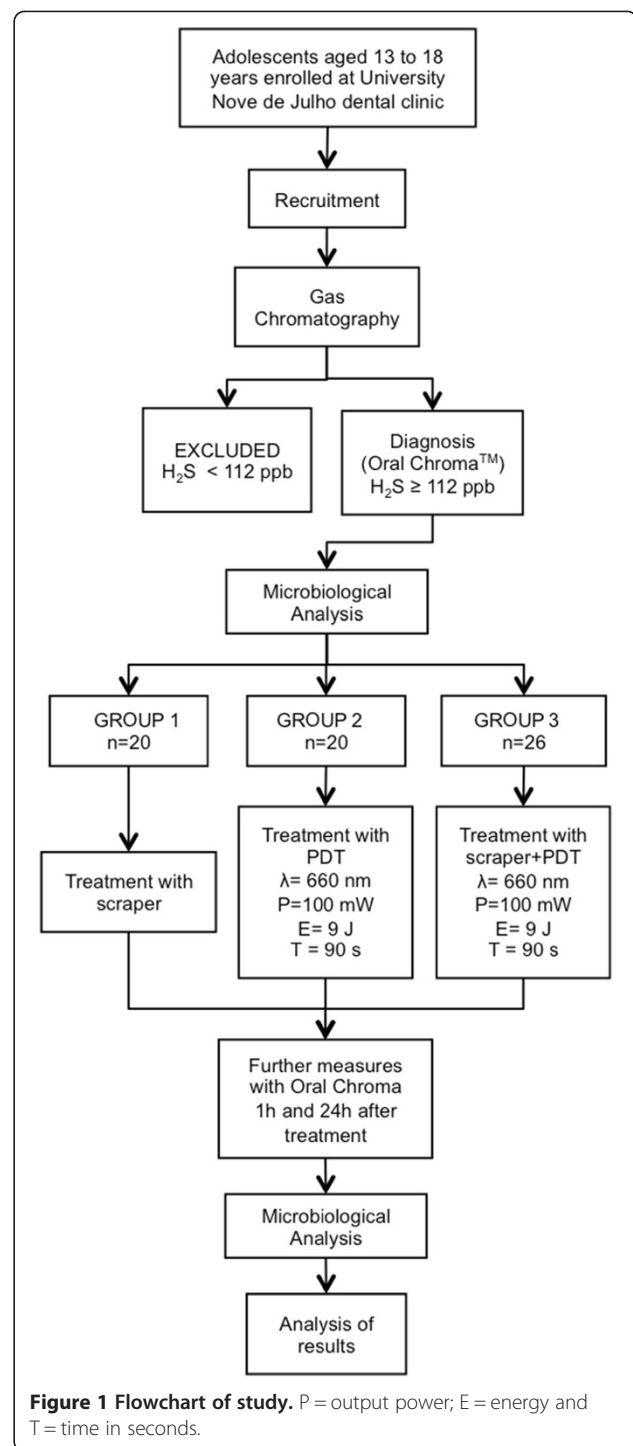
Adolescents aged 13 to 18 years enrolled at University Nove de Julho dental clinic

Recruitment

Gas Chromatography

EXCLUDED $H_2S$ < 112 ppb

Diagnosis (Oral Chroma$^{TM}$) $H_2S \geq 112$ ppb

Microbiological Analysis

GROUP 1 n=20

GROUP 2 n=20

GROUP 3 n=26

Treatment with scraper

Treatment with PDT $\lambda$= 660 nm P=100 mW E= 9 J T = 90 s

Treatment with scraper+PDT $\lambda$= 660 nm P=100 mW E= 9 J T = 90 s

Further measures with Oral Chroma 1h and 24h after treatment

Microbiological Analysis

Analysis of results

**Figure 1 Flowchart of study.** P = output power; E = energy and T = time in seconds.